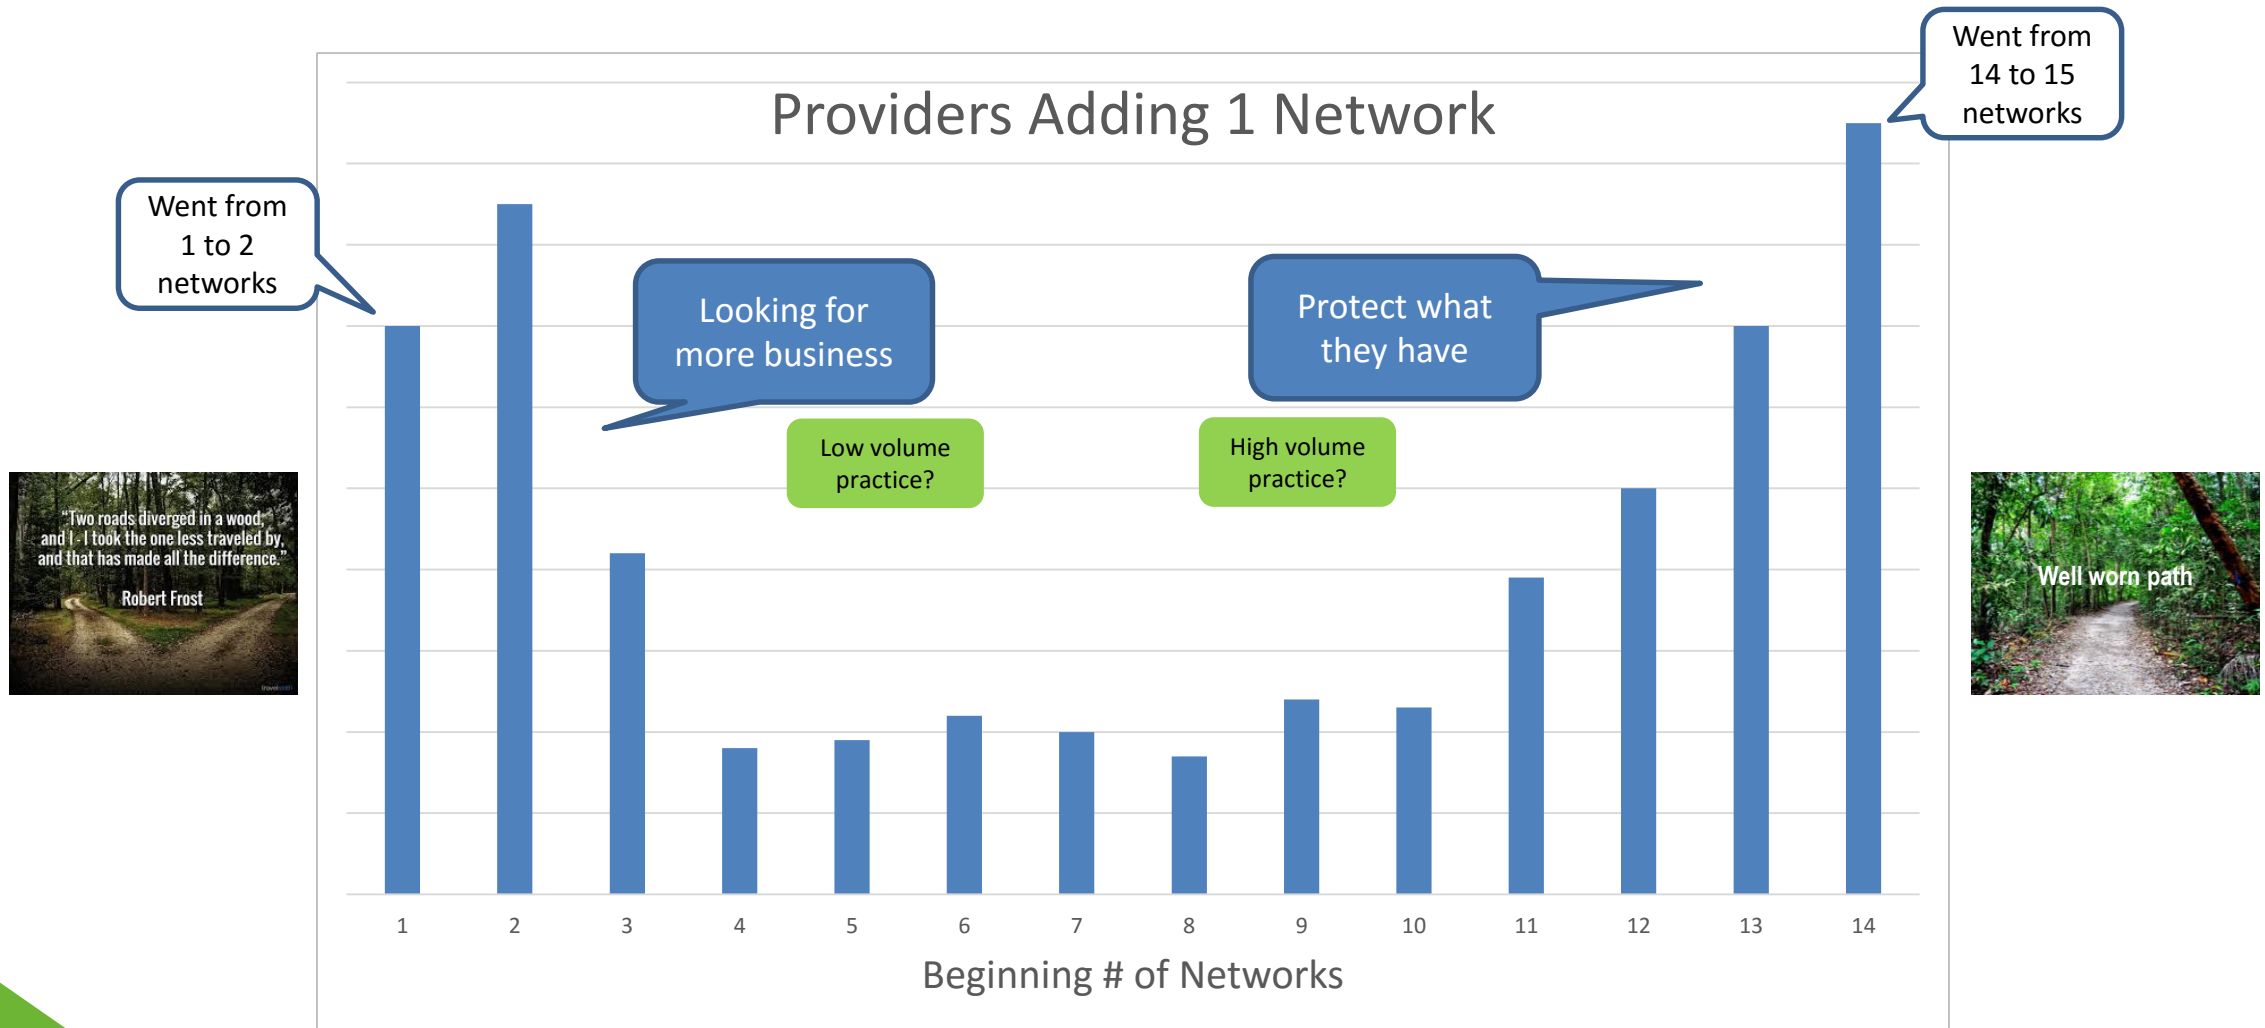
Went from 14 to 15 networks

Providers Adding 1 Network

Went from 1 to 2 networks

Looking for more business

Protect what they have

Low volume practice?

High volume practice?

"Two roads diverged in a wood, and I - I took the one less traveled by, and that has made all the difference."
Robert Frost

Well worn path

1 2 3 4 5 6 7 8 9 10 11 12 13 14

Beginning # of Networks